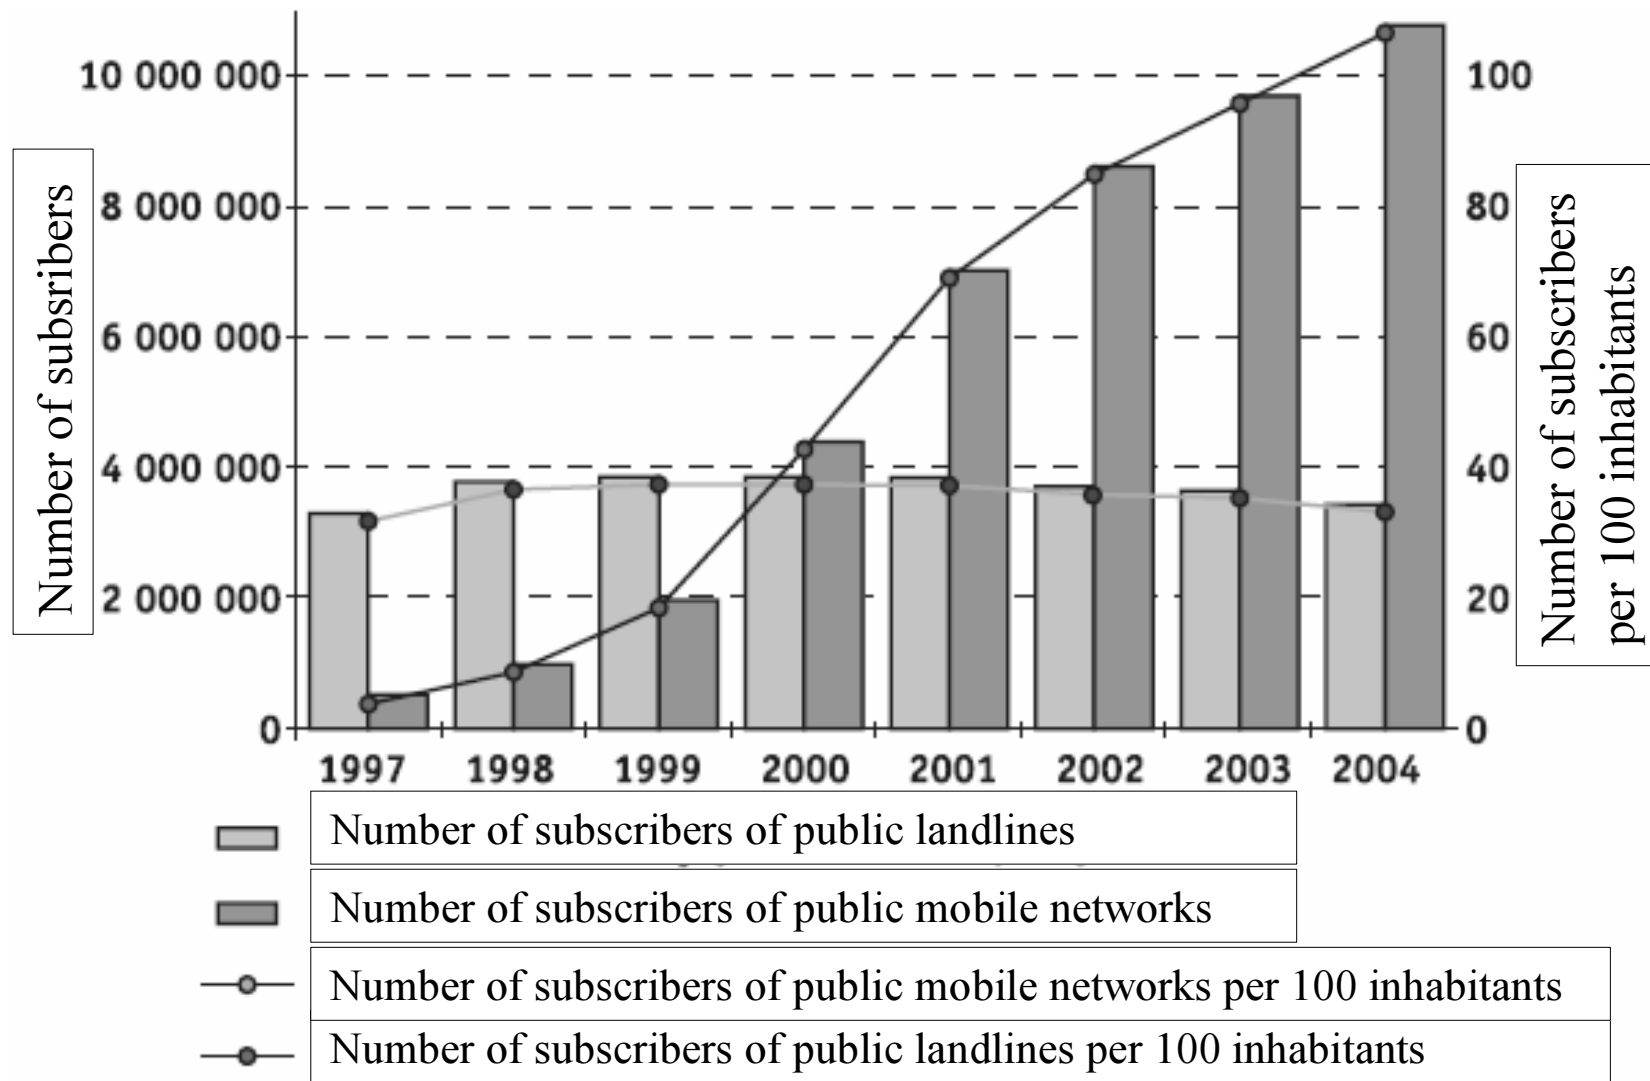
Number of subsribers

10 000 000
8 000 000
6 000 000
4 000 000
2 000 000
0

100
80
60
40
20
0

Number of subscribers per 100 inhabitants

1997
1998
1999
2000
2001
2002
2003
2004

Number of subscribers of public landlines
Number of subscribers of public mobile networks
Number of subscribers of public mobile networks per 100 inhabitants
Number of subscribers of public landlines per 100 inhabitants